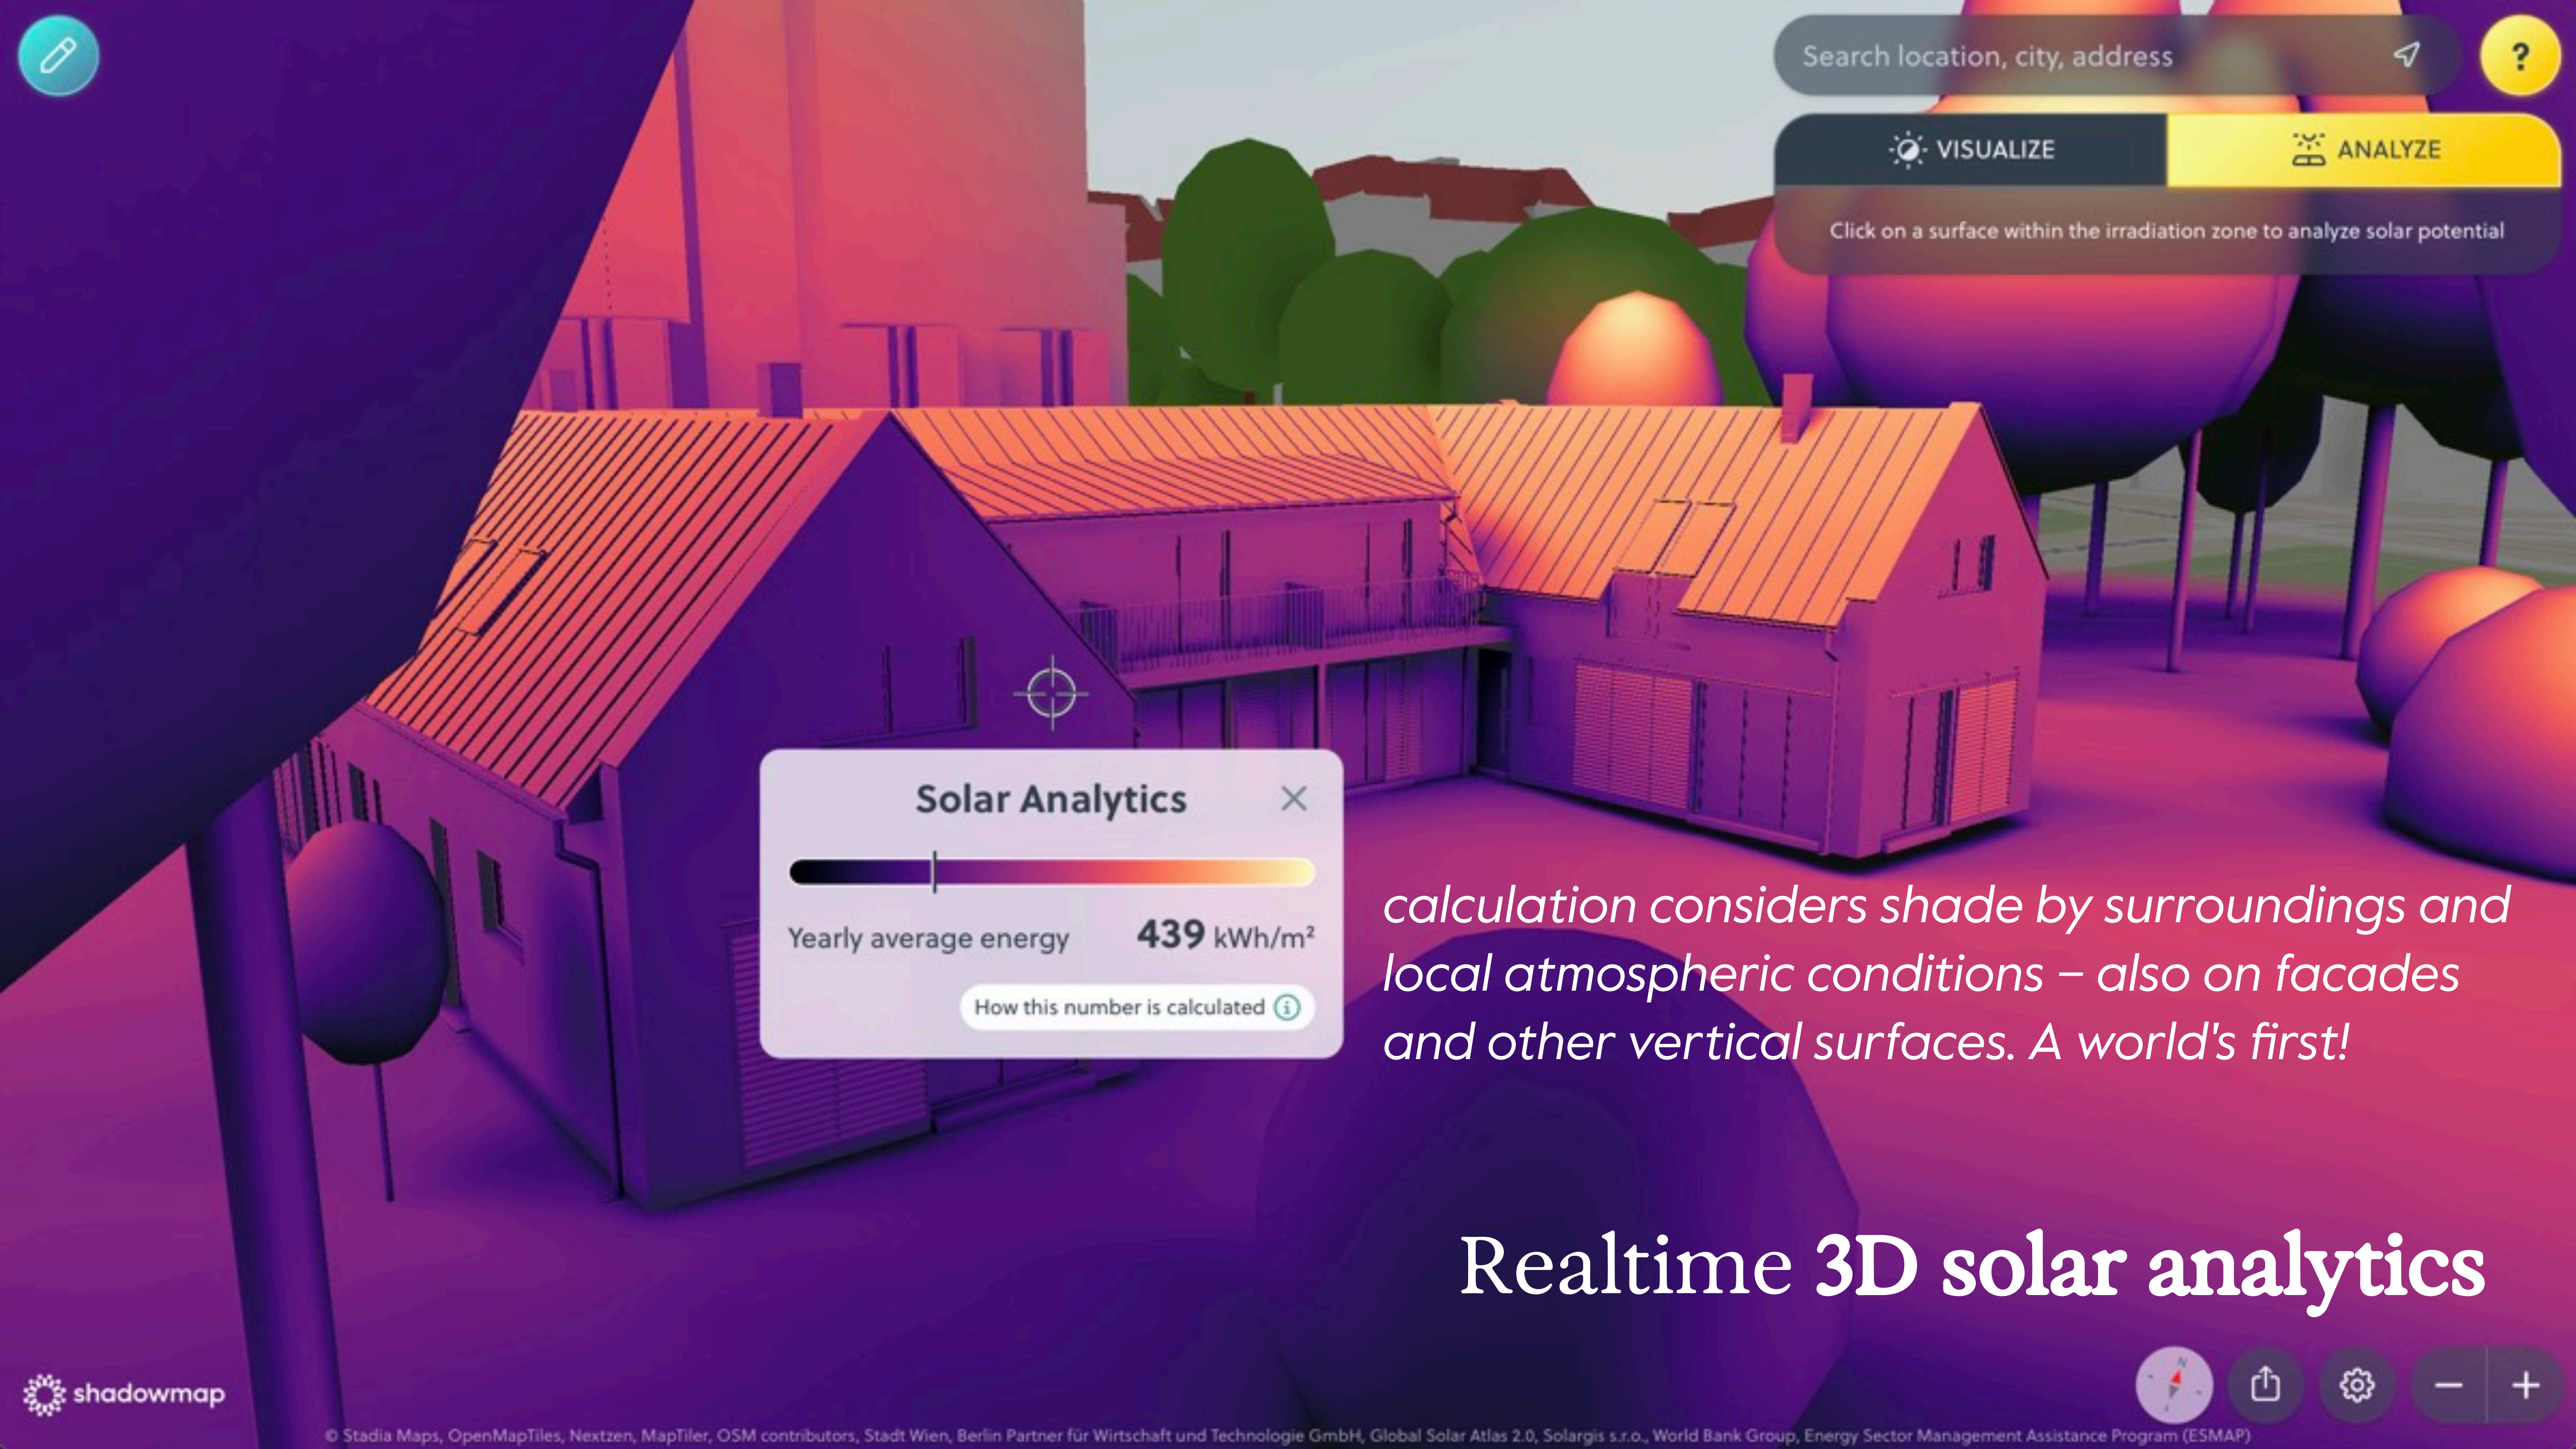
Search location, city, address

?

VISUALIZE

ANALYZE

Click on a surface within the irradiation zone to analyze solar potential

Solar Analytics

Yearly average energy 439 kWh/m²

How this number is calculated

calculation considers shade by surroundings and local atmospheric conditions – also on facades and other vertical surfaces. A world's first!

Realtime 3D solar analytics

shadowmap

© Stadia Maps, OpenMapTiles, Nextzen, MapTiler, OSM contributors, Stadt Wien, Berlin Partner für Wirtschaft und Technologie GmbH, Global Solar Atlas 2.0, Solargis s.r.o., World Bank Group, Energy Sector Management Assistance Program (ESMAP)